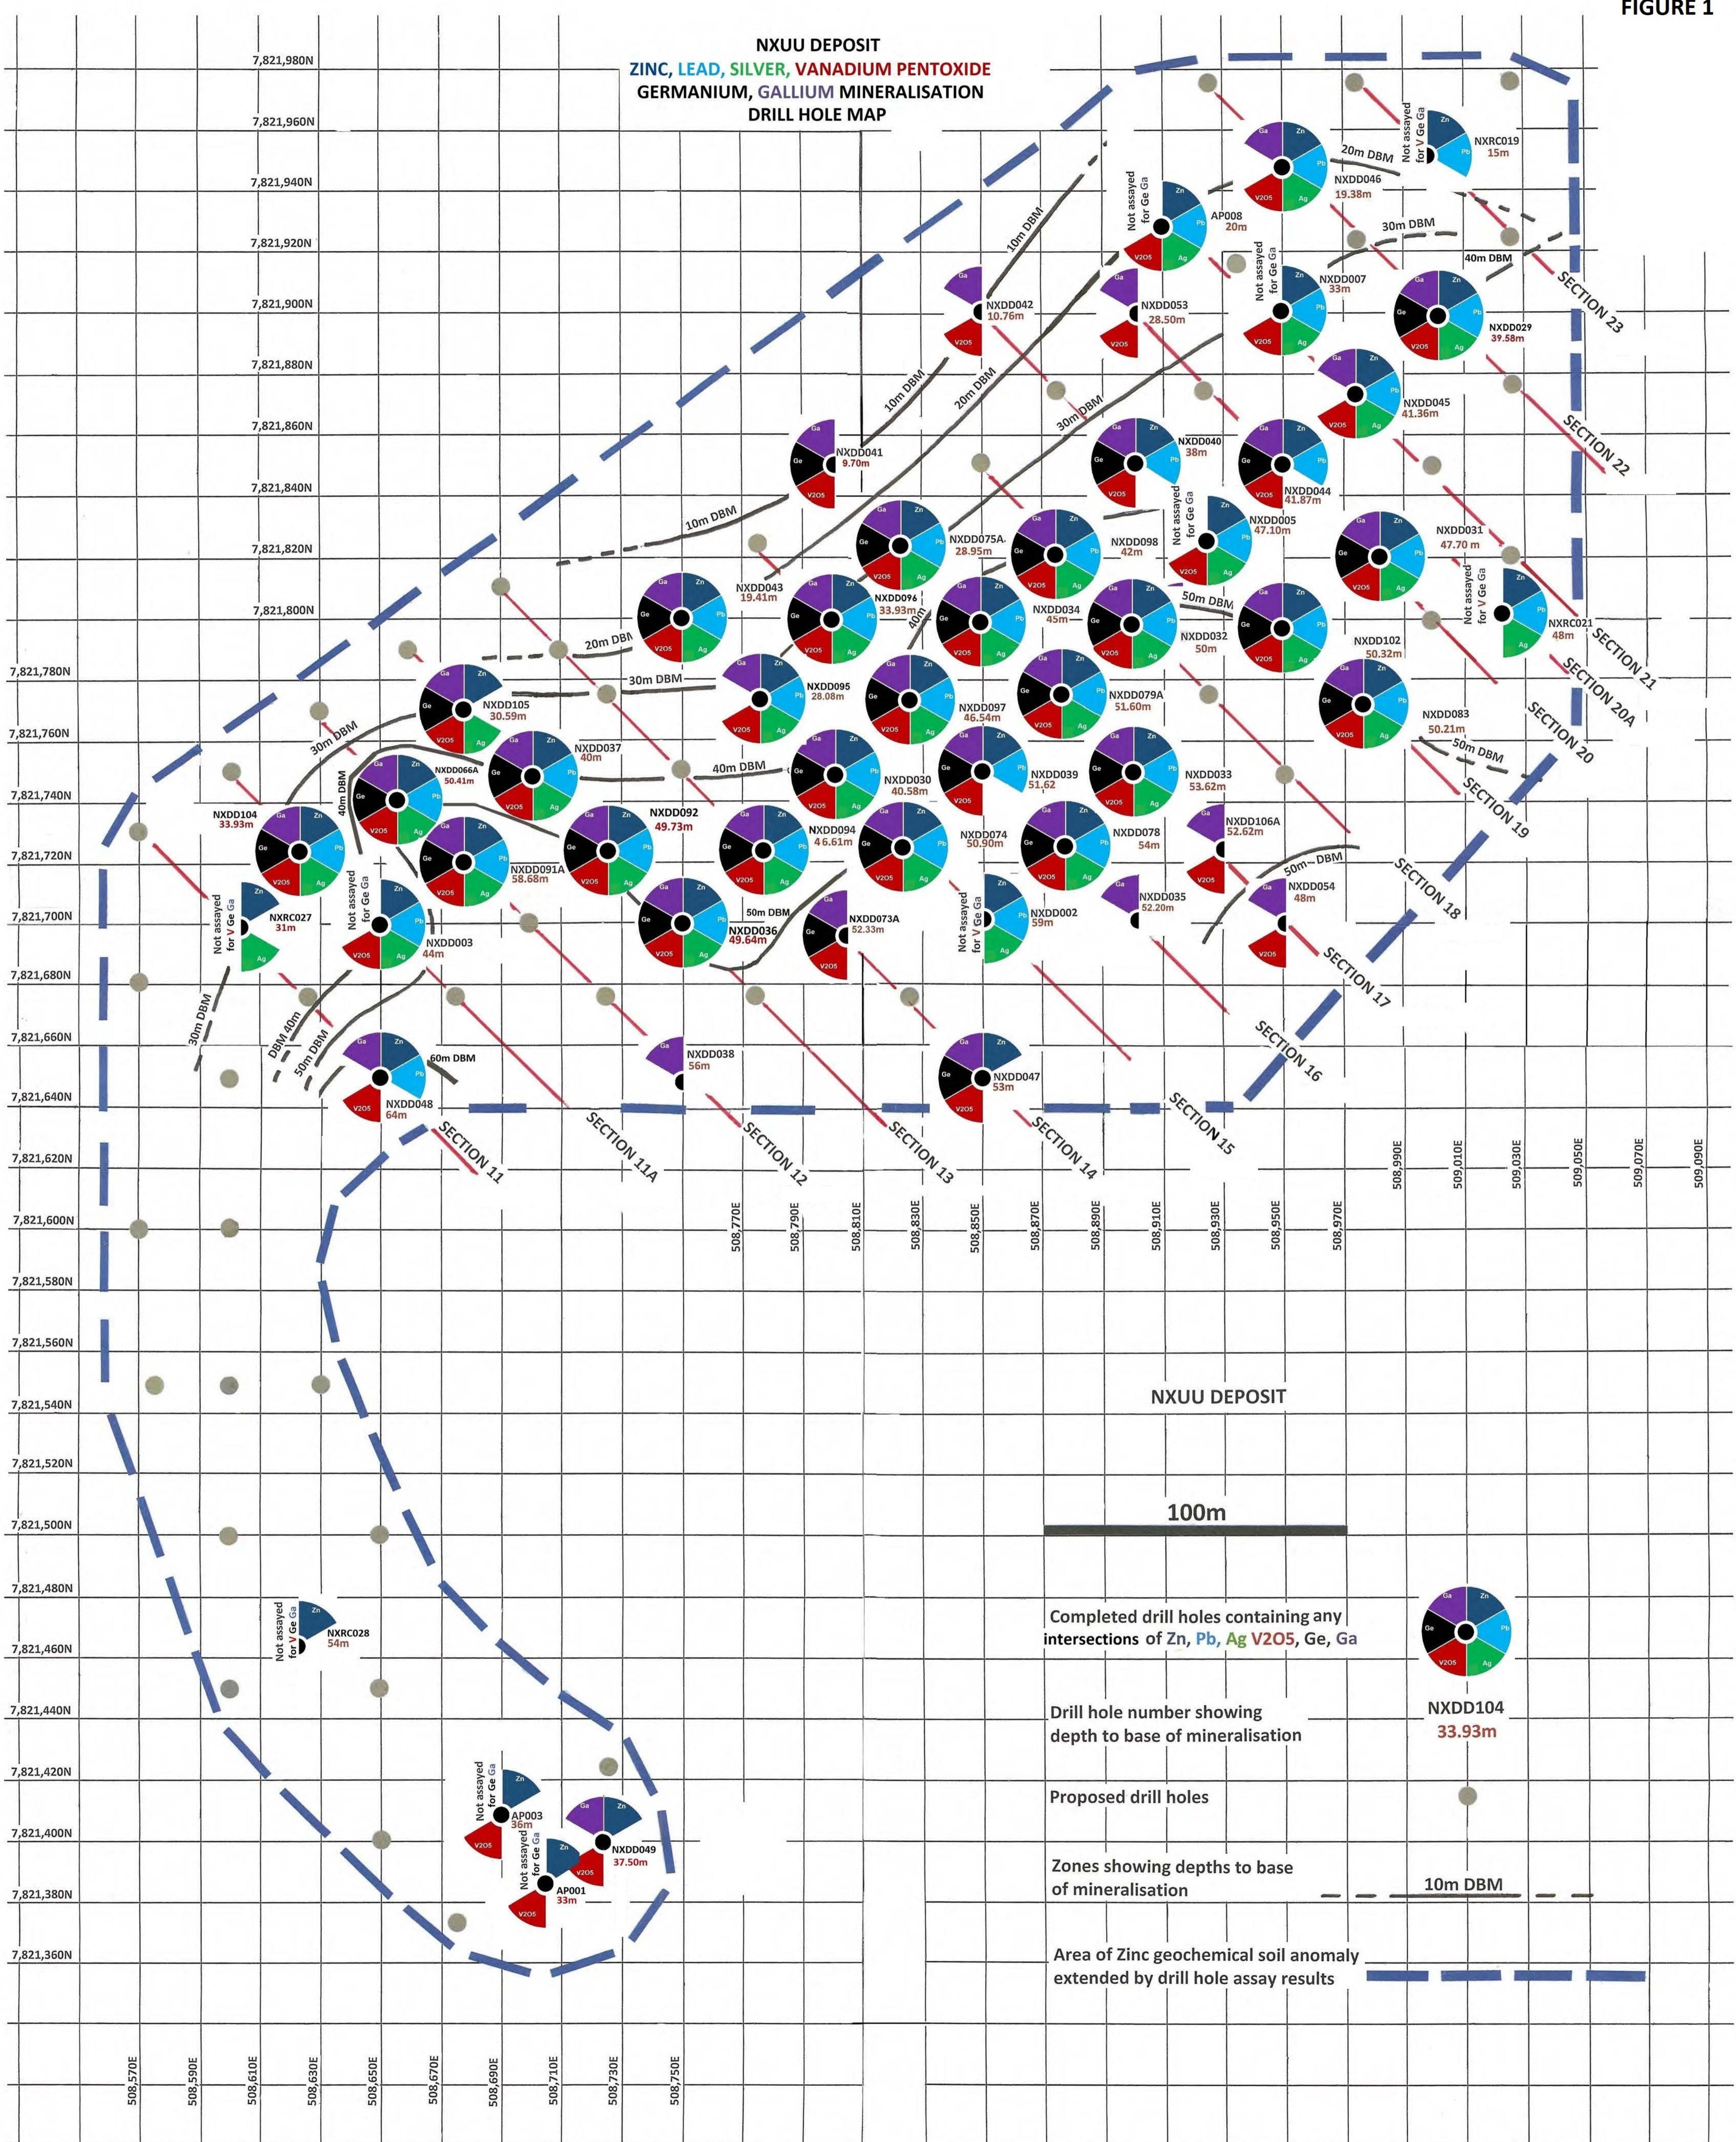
FIGURE 1

NXUU DEPOSIT
ZINC, LEAD, SILVER, VANADIUM PENTOXIDE
GERMANIUM, GALLIUM MINERALISATION
DRILL HOLE MAP

7,821,980N
7,821,960N
7,821,940N
7,821,920N
7,821,900N
7,821,880N
7,821,860N
7,821,840N
7,821,820N
7,821,800N
7,821,780N
7,821,760N
7,821,740N
7,821,720N
7,821,700N
7,821,680N
7,821,660N
7,821,640N
7,821,620N
7,821,600N
7,821,580N
7,821,560N
7,821,540N
7,821,520N
7,821,500N
7,821,480N
7,821,460N
7,821,440N
7,821,420N
7,821,400N
7,821,380N
7,821,360N

Not assayed for V Ge Ga NXRC019 15m
NXDD046 19.38m
20m DBM
Not assayed for Ge Ga AP008 20m
30m DBM
40m DBM
10m DBM
NXDD042 10.76m
NXDD053 28.50m
Not assayed for Ge Ga NXDD007 33m
NXDD029 39.58m
SECTION 23
10m DBM
20m DBM
30m DBM
NXDD045 41.36m
NXDD041 9.70m
NXDD040 38m
NXDD044 41.87m
SECTION 22
10m DBM
Not assayed for Ge Ga NXDD005 47.10m
NXDD075A 28.95m
NXDD098 42m
NXDD031 47.70 m
NXDD043 19.41m
NXDD096 33.93m
NXDD034 45m
50m DBM
NXDD032 50m
Not assayed for V Ge Ga NXRC021 48m
SECTION 21
20m DBM
NXDD102 50.32m
SECTION 20A
30m DBM
NXDD095 28.08m
NXDD079A 51.60m
NXDD105 30.59m
NXDD097 46.54m
NXDD083 50.21m
SECTION 20
30m DBM
NXDD037 40m
40m DBM
50m DBM
40m DBM
NXDD066A 50.41m
NXDD030 40.58m
NXDD039 51.62
NXDD033 53.62m
SECTION 19
NXDD104 33.93m
NXDD092 49.73m
NXDD094 46.61m
NXDD074 50.90m
NXDD078 54m
NXDD106A 52.62m
NXDD091A 58.68m
50m DBM
NXDD054 48m
SECTION 18
Not assayed for V Ge Ga NXRC027 31m
Not assayed for Ge Ga NXDD003 44m
50m DBM
NXDD036 49.64m
NXDD073A 52.33m
Not assayed for V Ge Ga NXDD002 59m
NXDD035 52.20m
SECTION 17
30m DBM
DBM 40m
50m DBM
60m DBM
NXDD038 56m
SECTION 16
NXDD047 53m
NXDD048 64m
SECTION 15
SECTION 11
SECTION 11A
SECTION 12
SECTION 13
SECTION 14

508,770E
508,790E
508,810E
508,830E
508,850E
508,870E
508,890E
508,910E
508,930E
508,950E
508,970E
508,990E
509,010E
509,030E
509,050E
509,070E
509,090E

NXUU DEPOSIT

100m

Not assayed for V Ge Ga NXRC028 54m

Completed drill holes containing any intersections of Zn, Pb, Ag V2O5, Ge, Ga

Drill hole number showing depth to base of mineralisation

NXDD104
33.93m

Proposed drill holes

Not assayed for Ge Ga AP003 36m
NXDD049 37.50m
Not assayed for Ge Ga AP001 33m

Zones showing depths to base of mineralisation

10m DBM

Area of Zinc geochemical soil anomaly extended by drill hole assay results

508,570E
508,590E
508,610E
508,630E
508,650E
508,670E
508,690E
508,710E
508,730E
508,750E